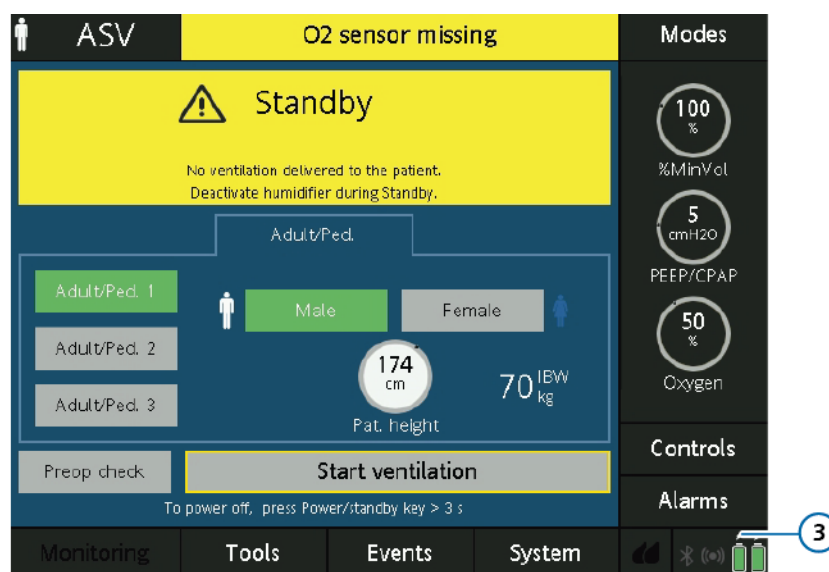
ASV

O2 sensor missing

Modes

Standby

No ventilation delivered to the patient.
Deactivate humidifier during Standby.

Adult/Ped.

Adult/Ped. 1

Adult/Ped. 2

Adult/Ped. 3

Male

Female

174
cm

Pat. height

70 IBW kg

100
%

%MinVol

5
cmH2O

PEEP/CPAP

50
%

Oxygen

Controls

Alarms

Preop check

Start ventilation

To power off, press Power/standby key > 3 s

Monitoring

Tools

Events

System

3